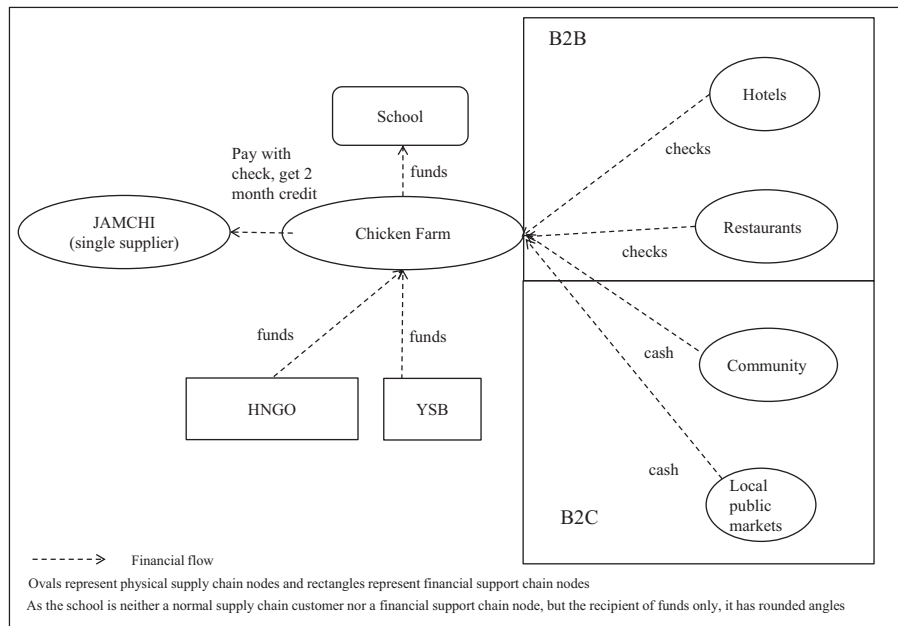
B2B

School

Hotels

checks

Pay with check, get 2 month credit

funds

JAMCHI (single supplier)

Chicken Farm

Restaurants

checks

funds

funds

cash

Community

HNGO

YSB

cash

Local public markets

B2C

-------> Financial flow

Ovals represent physical supply chain nodes and rectangles represent financial support chain nodes

As the school is neither a normal supply chain customer nor a financial support chain node, but the recipient of funds only, it has rounded angles